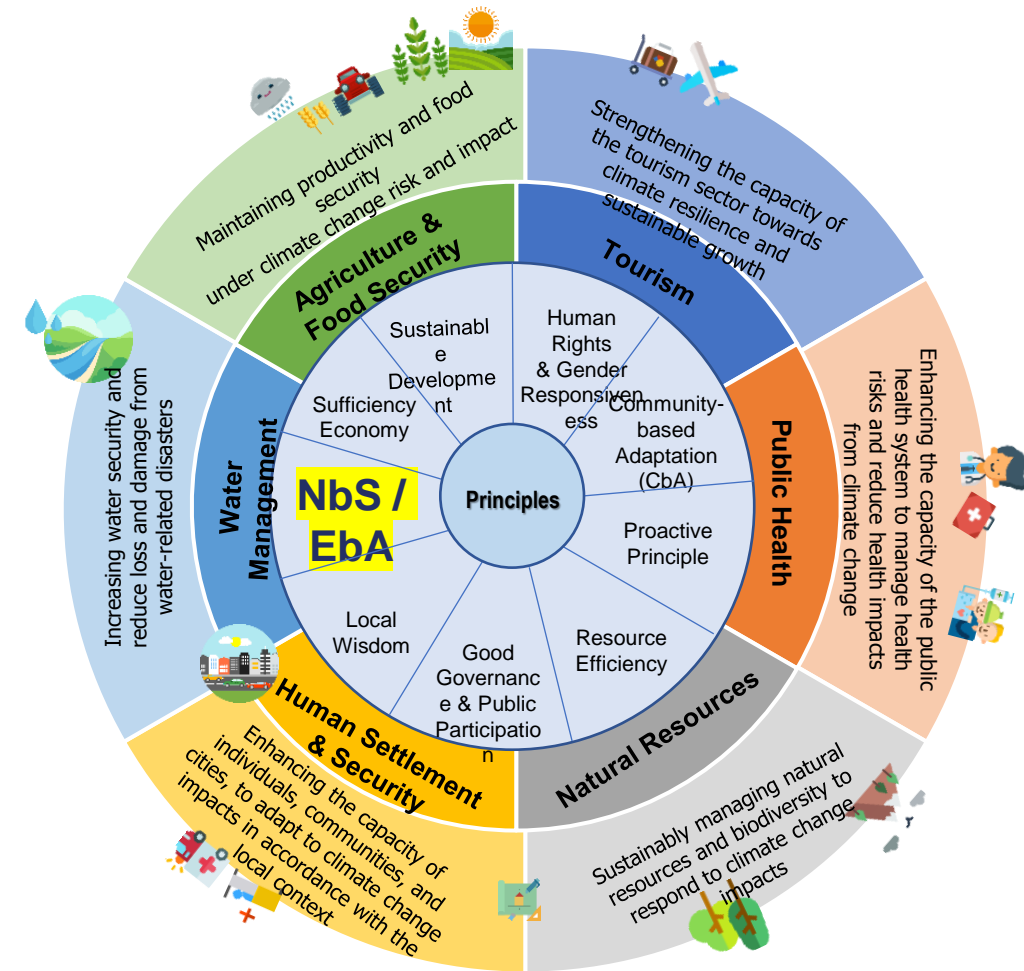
Maintaining productivity and food security under climate change risk and impact

Strengthening the capacity of the tourism sector towards climate resilience and sustainable growth

Enhancing the capacity of the public health system to manage health risks and reduce health impacts from climate change

Sustainably managing natural resources and biodiversity to respond to climate change impacts

Enhancing the capacity of individuals, communities, and cities, to adapt to climate change impacts in accordance with the local context

Increasing water security and reduce loss and damage from water-related disasters

Agriculture & Food Security

Tourism

Public Health

Natural Resources

Human Settlement & Security

Water Management

Sustainable Development

Human Rights & Gender Responsiveness

Community-based Adaptation (CbA)

Proactive Principle

Resource Efficiency

Good Governance & Public Participation

Local Wisdom

Sufficiency Economy

NbS / EbA

Principles